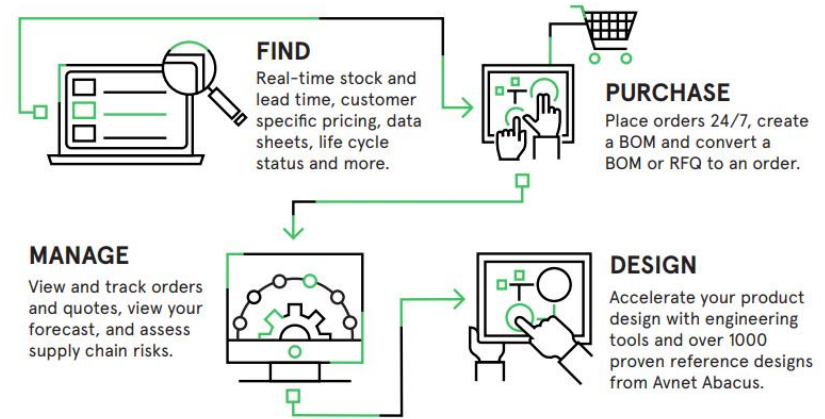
FIND
Real-time stock and lead time, customer specific pricing, data sheets, life cycle status and more.

PURCHASE
Place orders 24/7, create a BOM and convert a BOM or RFQ to an order.

MANAGE
View and track orders and quotes, view your forecast, and assess supply chain risks.

DESIGN
Accelerate your product design with engineering tools and over 1000 proven reference designs from Avnet Abacus.